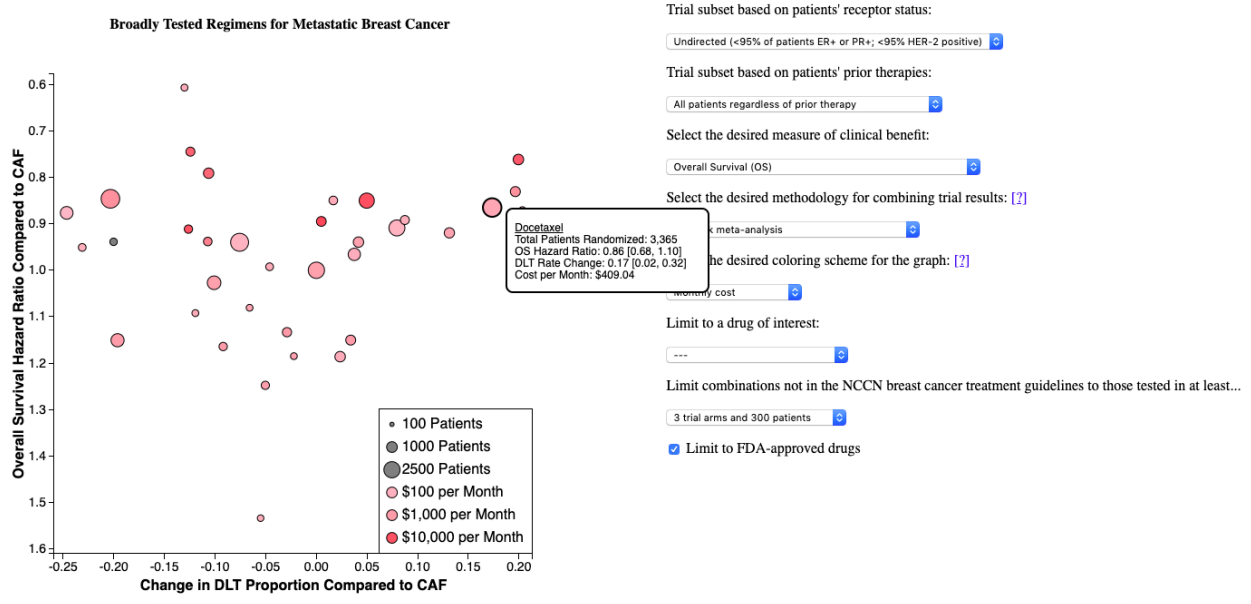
Broadly Tested Regimens for Metastatic Breast Cancer

Overall Survival Hazard Ratio Compared to CAF

0.6
0.7
0.8
0.9
1.0
1.1
1.2
1.3
1.4
1.5
1.6

-0.25 -0.20 -0.15 -0.10 -0.05 0.00 0.05 0.10 0.15 0.20

Change in DLT Proportion Compared to CAF

Docetaxel
Total Patients Randomized: 3,365
OS Hazard Ratio: 0.86 [0.68, 1.10]
DLT Rate Change: 0.17 [0.02, 0.32]
Cost per Month: $409.04

100 Patients
1000 Patients
2500 Patients
$100 per Month
$1,000 per Month
$10,000 per Month

Trial subset based on patients' receptor status:

Undirected (<95% of patients ER+ or PR+; <95% HER-2 positive)

Trial subset based on patients' prior therapies:

All patients regardless of prior therapy

Select the desired measure of clinical benefit:

Overall Survival (OS)

Select the desired methodology for combining trial results: [?]

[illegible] meta-analysis

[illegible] the desired coloring scheme for the graph: [?]

Monthly cost

Limit to a drug of interest:

---

Limit combinations not in the NCCN breast cancer treatment guidelines to those tested in at least...

3 trial arms and 300 patients

Limit to FDA-approved drugs